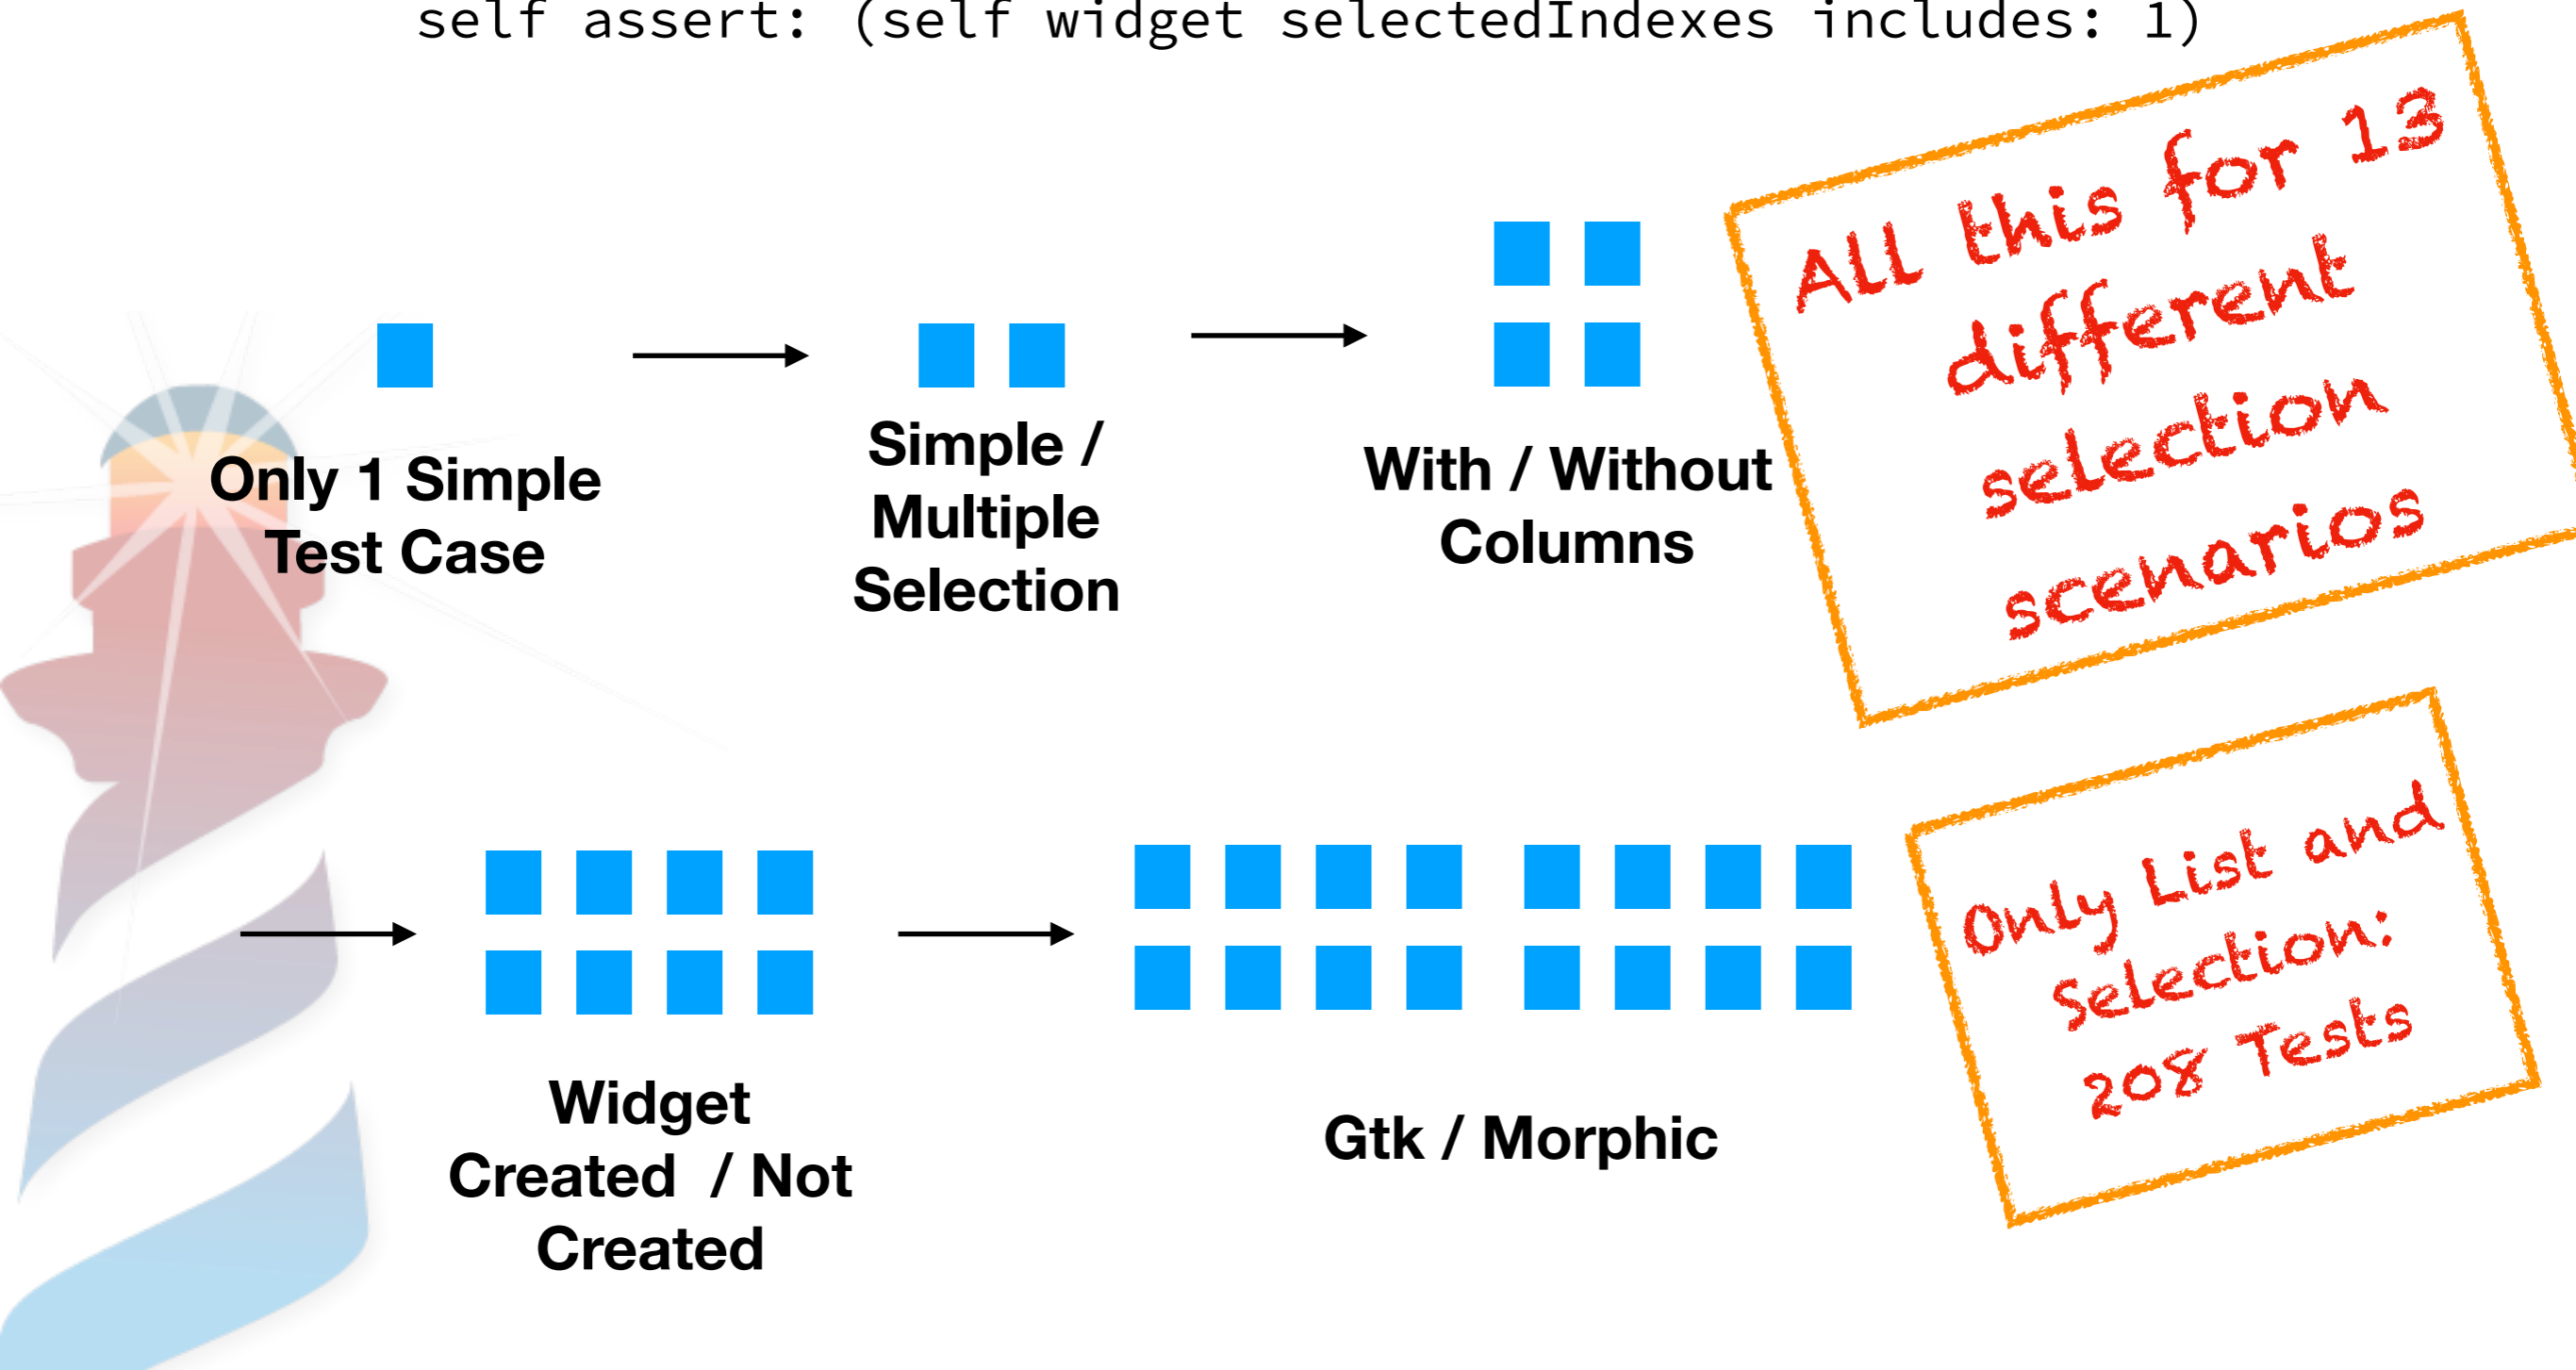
self assert: (self widget selectedIndexes includes: 1)

Only 1 Simple Test Case

Simple / Multiple Selection

With / Without Columns

All this for 13 different selection scenarios

Widget Created / Not Created

Gtk / Morphic

Only List and Selection: 208 Tests